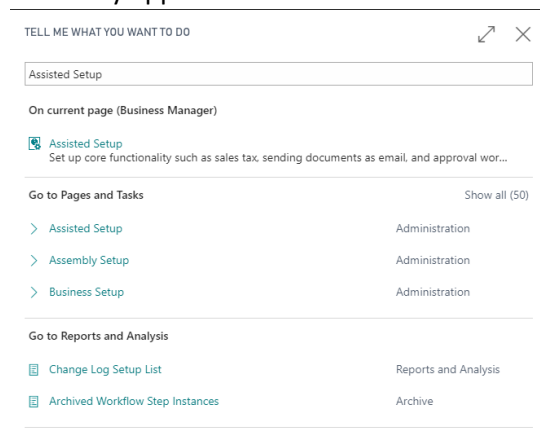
TELL ME WHAT YOU WANT TO DO

Assisted Setup

On current page (Business Manager)

Assisted Setup
Set up core functionality such as sales tax, sending documents as email, and approval wor...

Go to Pages and Tasks

Show all (50)

Assisted Setup
Administration

Assembly Setup
Administration

Business Setup
Administration

Go to Reports and Analysis

Change Log Setup List
Reports and Analysis

Archived Workflow Step Instances
Archive